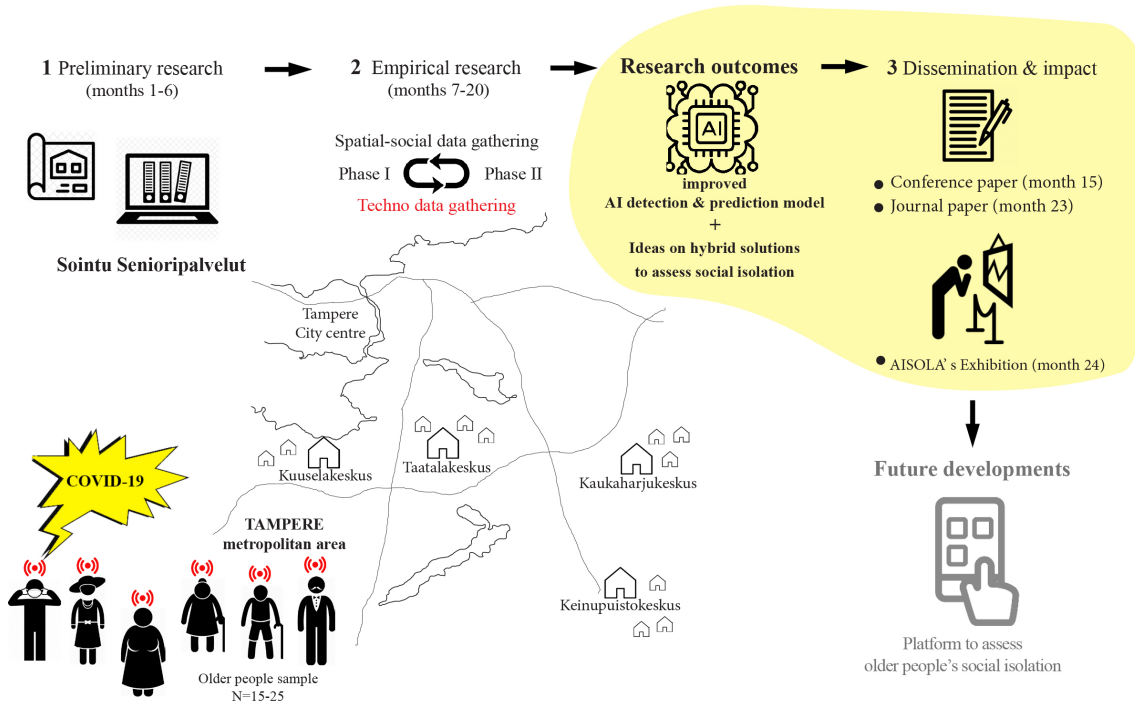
1 Preliminary research
(months 1-6)

2 Empirical research
(months 7-20)

Research outcomes

3 Dissemination & impact

Sointu Senioripalvelut

Spatial-social data gathering

Phase I

Phase II

Techno data gathering

AI

improved
AI detection & prediction model
+
Ideas on hybrid solutions
to assess social isolation

Conference paper (month 15)
Journal paper (month 23)

AISOLA' s Exhibition (month 24)

Future developments

Platform to assess
older people's social isolation

Tampere
City centre

Kuuselakeskus

Taatalakeskus

Kaukaharjukeskus

Keinupuistokeskus

TAMPERE
metropolitan area

COVID-19

Older people sample
N=15-25